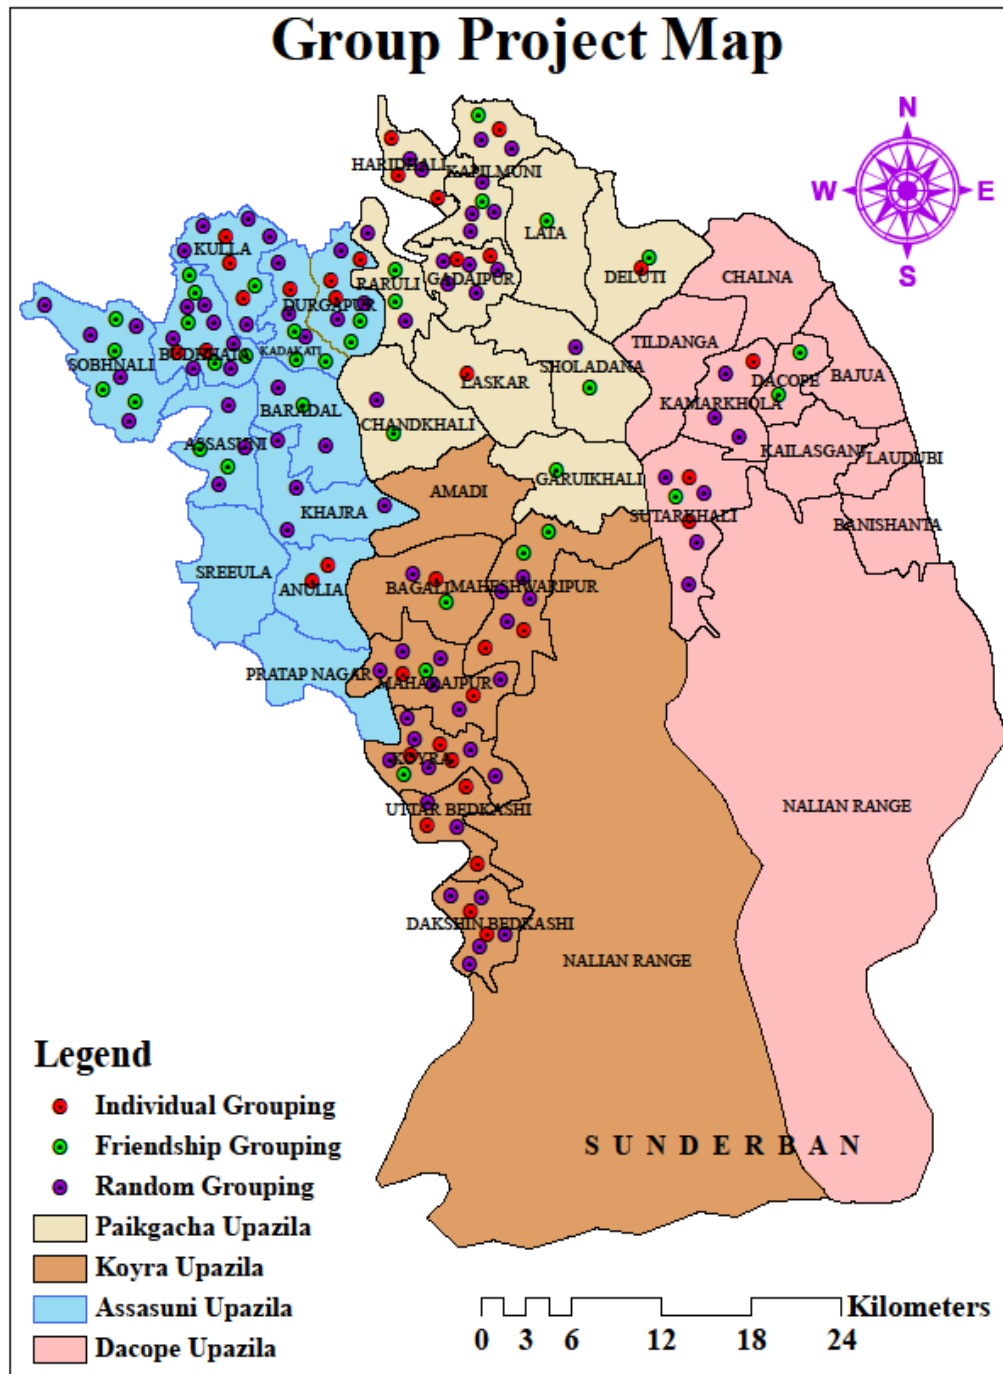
Group Project Map

N
W
E
S

HARIDHALI
KAPILMUNI
LATA
DELUTI
CHALNA
KULLA
RARULI
GADAIPUR
DURGAPUR
SOBHNALI
BUDHHATA
KADAKATI
TILDANGA
DACOPE
BAJUA
SHOLADANA
LASKAR
KAMARKHOLA
BARADAL
CHANDKHALI
ASSASUNI
KAILASGANJ
LAUDUBI
GARUIKHALI
AMADI
SUTARKHALI
KHAJRA
BANISHANTA
SREEULA
ANULIA
BAGALI
MAHESHWARIPUR
PRATAP NAGAR
MAHARAJPUR
KOYRA
UTTAR BEDKASHI
NALIAN RANGE
DAKSHIN BEDKASHI
NALIAN RANGE
SUNDERBAN

Legend
Individual Grouping
Friendship Grouping
Random Grouping
Paikgacha Upazila
Koyra Upazila
Assasuni Upazila
Dacope Upazila

0 3 6 12 18 24 Kilometers